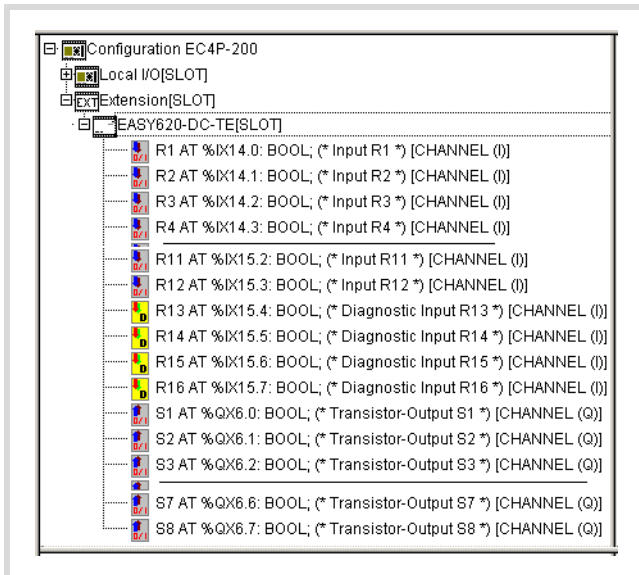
Configuration EC4P-200
Local I/O[SLOT]
EXT Extension[SLOT]
EASY620-DC-TE[SLOT]
R1 AT %IX14.0: BOOL; (* Input R1 *) [CHANNEL (I)]
R2 AT %IX14.1: BOOL; (* Input R2 *) [CHANNEL (I)]
R3 AT %IX14.2: BOOL; (* Input R3 *) [CHANNEL (I)]
R4 AT %IX14.3: BOOL; (* Input R4 *) [CHANNEL (I)]
R11 AT %IX15.2: BOOL; (* Input R11 *) [CHANNEL (I)]
R12 AT %IX15.3: BOOL; (* Input R12 *) [CHANNEL (I)]
R13 AT %IX15.4: BOOL; (* Diagnostic Input R13 *) [CHANNEL (I)]
R14 AT %IX15.5: BOOL; (* Diagnostic Input R14 *) [CHANNEL (I)]
R15 AT %IX15.6: BOOL; (* Diagnostic Input R15 *) [CHANNEL (I)]
R16 AT %IX15.7: BOOL; (* Diagnostic Input R16 *) [CHANNEL (I)]
S1 AT %QX6.0: BOOL; (* Transistor-Output S1 *) [CHANNEL (Q)]
S2 AT %QX6.1: BOOL; (* Transistor-Output S2 *) [CHANNEL (Q)]
S3 AT %QX6.2: BOOL; (* Transistor-Output S3 *) [CHANNEL (Q)]
S7 AT %QX6.6: BOOL; (* Transistor-Output S7 *) [CHANNEL (Q)]
S8 AT %QX6.7: BOOL; (* Transistor-Output S8 *) [CHANNEL (Q)]